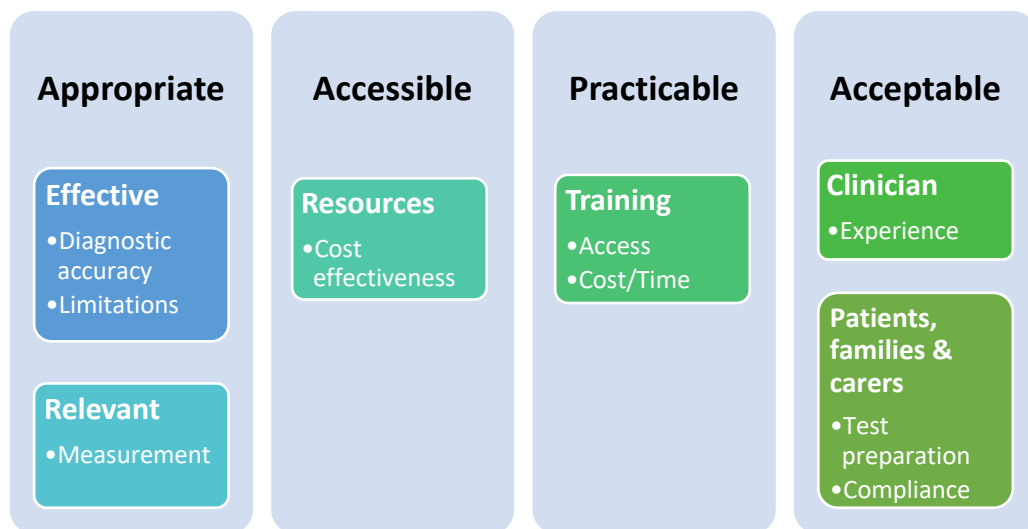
Appropriate

Effective
•Diagnostic accuracy
•Limitations

Relevant
•Measurement

Accessible

Resources
•Cost effectiveness

Practicable

Training
•Access
•Cost/Time

Acceptable

Clinician
•Experience

Patients, families & carers
•Test preparation
•Compliance